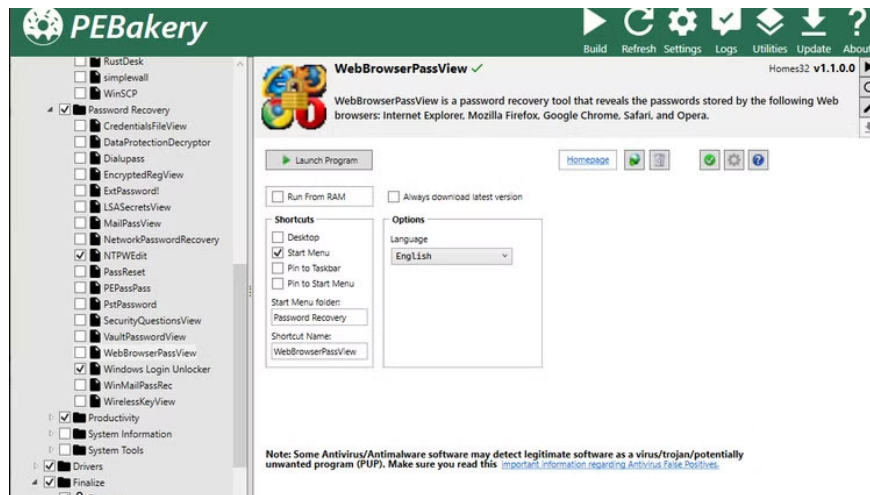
PEBakery

Build Refresh Settings Logs Utilities Update About

RustDesk
simplewall
WinSCP
Password Recovery
CredentialsFileView
DataProtectionDecryptor
Dialupass
EncryptedRegView
ExtPassword!
LSASecretsView
MailPassView
NetworkPasswordRecovery
NTPWEdit
PassReset
PEPassPass
PstPassword
SecurityQuestionsView
VaultPasswordView
WebBrowserPassView
Windows Login Unlocker
WinMailPassRec
WirelessKeyView
Productivity
System Information
System Tools
Drivers
Finalize

WebBrowserPassView ✓

Homes32 v1.1.0.0

WebBrowserPassView is a password recovery tool that reveals the passwords stored by the following Web browsers: Internet Explorer, Mozilla Firefox, Google Chrome, Safari, and Opera.

Launch Program

Homepage

Run From RAM

Always download latest version

Shortcuts
Desktop
Start Menu
Pin to Taskbar
Pin to Start Menu
Start Menu folder:
Password Recovery
Shortcut Name:
WebBrowserPassView

Options
Language
English

Note: Some Antivirus/Antimalware software may detect legitimate software as a virus/trojan/potentially unwanted program (PUP). Make sure you read this important information regarding Antivirus False Positives.